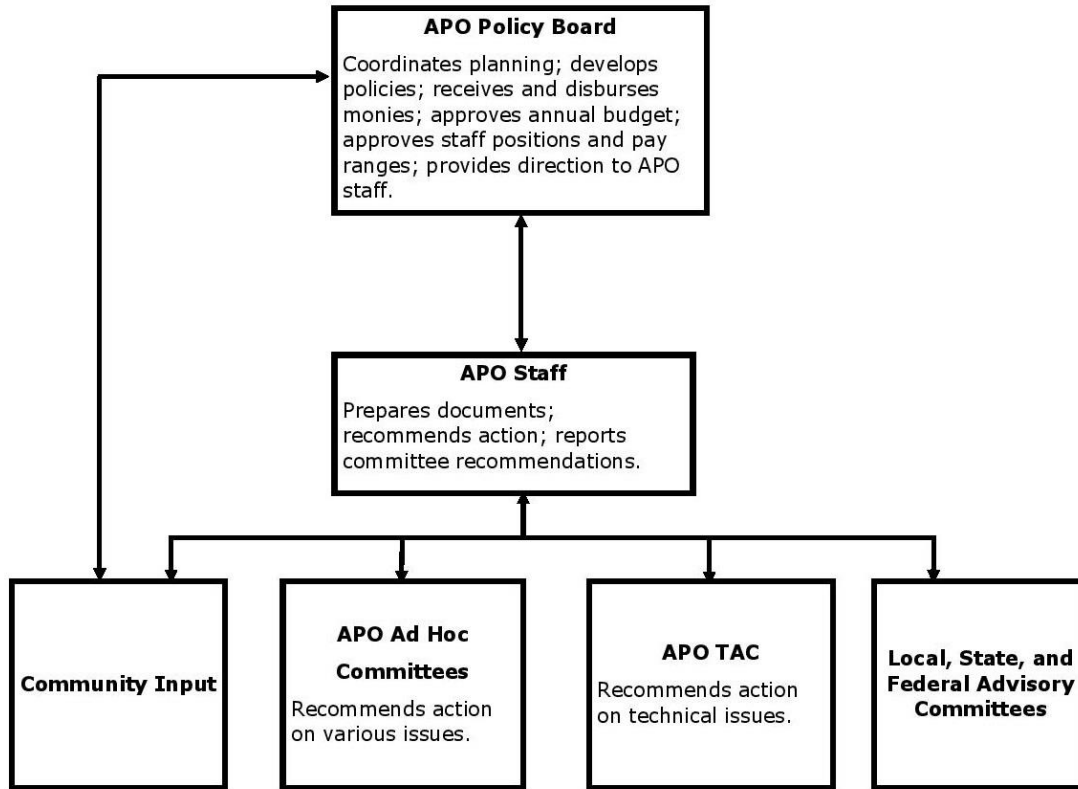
**APO Policy Board**

Coordinates planning; develops policies; receives and disburses monies; approves annual budget; approves staff positions and pay ranges; provides direction to APO staff.

**APO Staff**

Prepares documents; recommends action; reports committee recommendations.

**Community Input**

**APO Ad Hoc Committees**

Recommends action on various issues.

**APO TAC**

Recommends action on technical issues.

**Local, State, and Federal Advisory Committees**